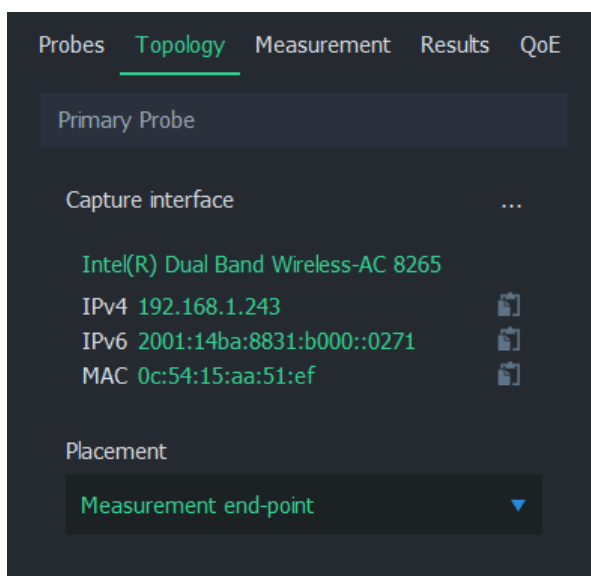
Probes Topology Measurement Results QoE

Primary Probe

Capture interface ...

Intel(R) Dual Band Wireless-AC 8265

IPv4 192.168.1.243

IPv6 2001:14ba:8831:b000::0271

MAC 0c:54:15:aa:51:ef

Placement

Measurement end-point